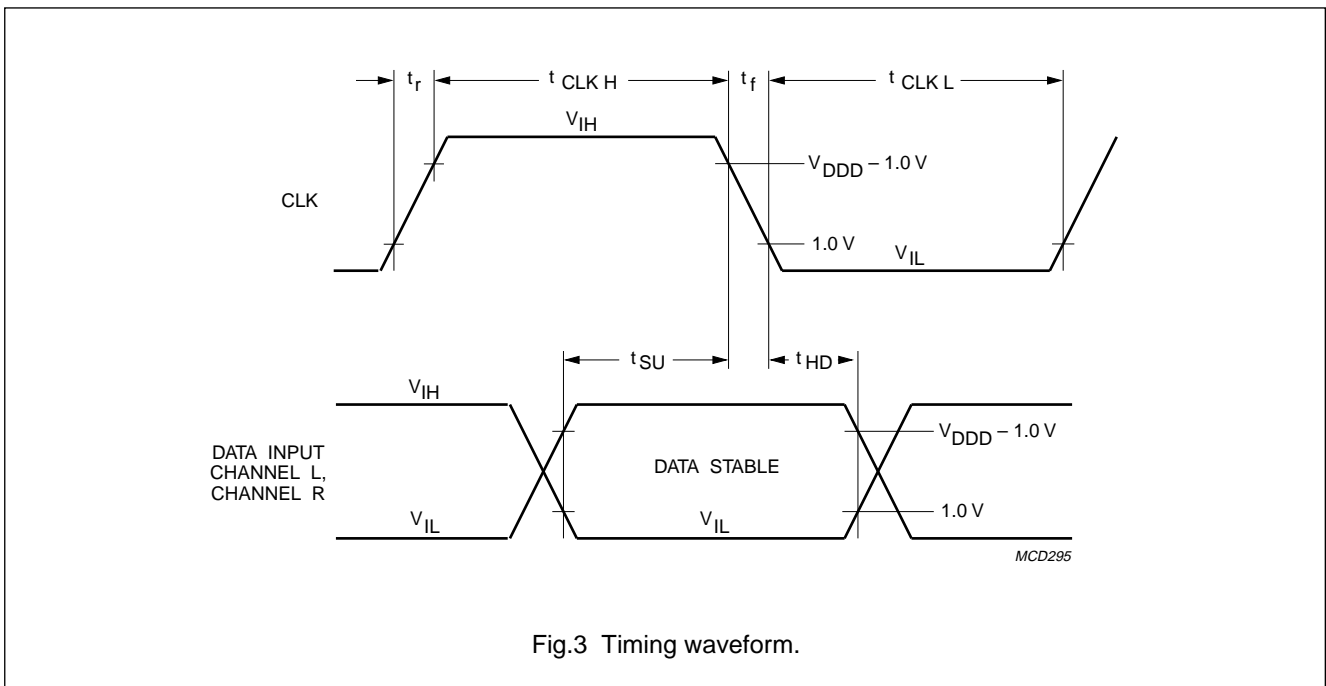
$t_r$ $t_{CLK H}$ $t_f$ $t_{CLK L}$

$V_{IH}$

$V_{DDD} - 1.0$ V

CLK

1.0 V $V_{IL}$

$t_{SU}$ $t_{HD}$

$V_{IH}$

DATA INPUT CHANNEL L, CHANNEL R

$V_{DDD} - 1.0$ V

DATA STABLE

$V_{IL}$ $V_{IL}$ 1.0 V

MCD295

Fig.3 Timing waveform.